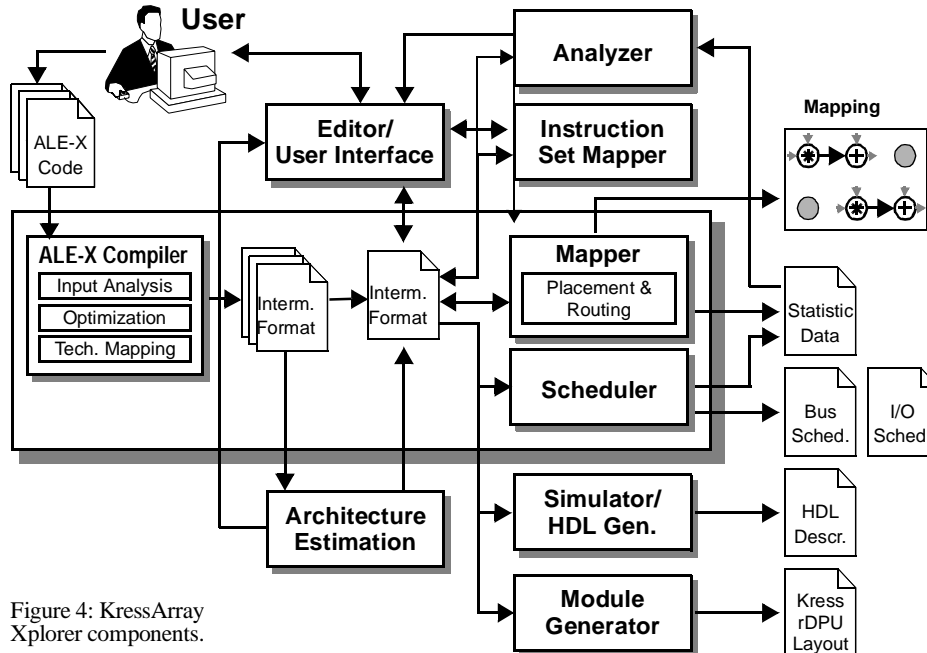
User

ALE-X Code

Analyzer

Editor/ User Interface

Instruction Set Mapper

Mapping

ALE-X Compiler

Input Analysis

Optimization

Tech. Mapping

Interm. Format

Interm. Format

Mapper

Placement & Routing

Statistic Data

Scheduler

Bus Sched.

I/O Sched

Architecture Estimation

Simulator/ HDL Gen.

HDL Descr.

Module Generator

Kress rDPU Layout

Figure 4: KressArray Xplorer components.